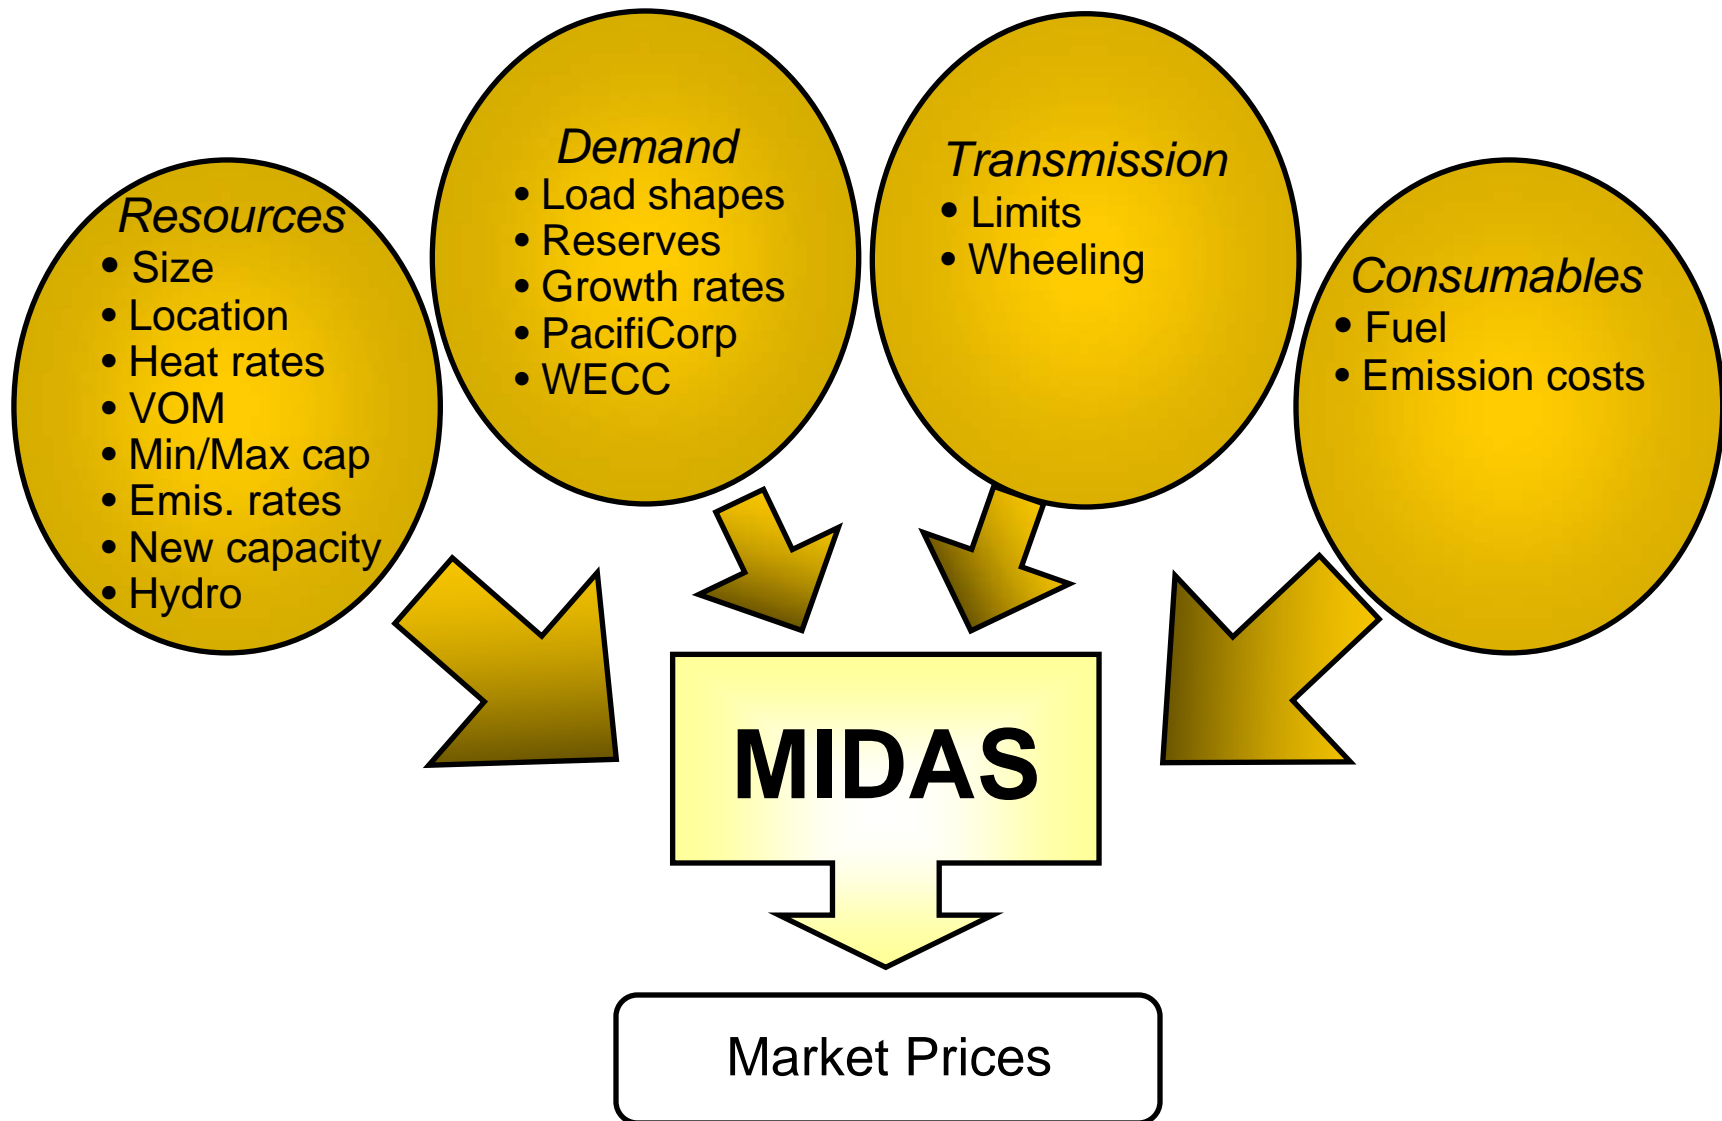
Resources
• Size
• Location
• Heat rates
• VOM
• Min/Max cap
• Emis. rates
• New capacity
• Hydro

Demand
• Load shapes
• Reserves
• Growth rates
• PacifiCorp
• WECC

Transmission
• Limits
• Wheeling

Consumables
• Fuel
• Emission costs

MIDAS

Market Prices